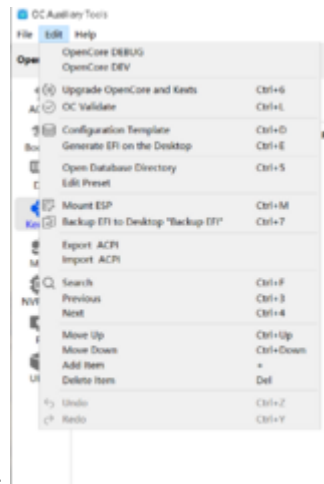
OC Auxiliary Tools
File Edit Help
Oper
OpenCore DEBUG
OpenCore DEV
Upgrade OpenCore and Kexts Ctrl+G
AC OC Validate Ctrl+L
Configuration Template Ctrl+D
Boo Generate EFI on the Desktop Ctrl+E
Open Database Directory Ctrl+5
Edit Preset
Mount ESP Ctrl+M
Ker Backup EFI to Desktop "Backup EFI" Ctrl+7
Export ACPI
Import ACPI
Search Ctrl+F
NVI Previous Ctrl+3
Next Ctrl+4
Move Up Ctrl+Up
Move Down Ctrl+Down
Add Item +
UI Delete Item Del
Undo Ctrl+Z
Redo Ctrl+Y